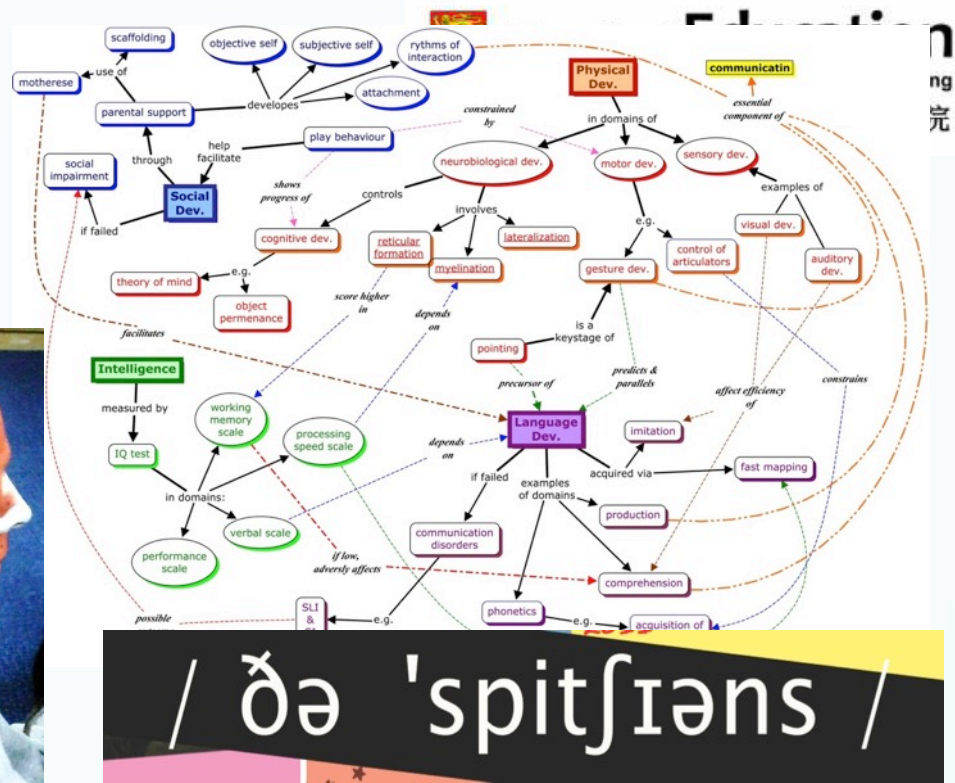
Education
ng
院

scaffolding
objective self
subjective self
rythms of interaction
motherese
use of
developes
attachment
parental support
help facilitate
play behaviour
through
social impairment
Social Dev.
if failed
constrained by
Physical Dev.
communicatin
essential component of
in domains of
neurobiological dev.
motor dev.
sensory dev.
shows progress of
controls
involves
examples of
cognitive dev.
reticular formation
lateralization
e.g.
visual dev.
myelination
control of articulators
auditory dev.
theory of mind
e.g.
object permenance
score higher in
depends on
gesture dev.
facilitates
is a keystage of
pointing
Intelligence
precursor of
predicts & parallels
affect efficiency of
constrains
measured by
working memory scale
processing speed scale
depends on
Language Dev.
imitation
IQ test
if failed
examples of domains
acquired via
fast mapping
in domains:
verbal scale
production
performance scale
communication disorders
if low, adversely affects
comprehension
possible
SLI &
e.g.
phonetics
e.g.
acquisition of

/ ðə 'spitʃɪəns /